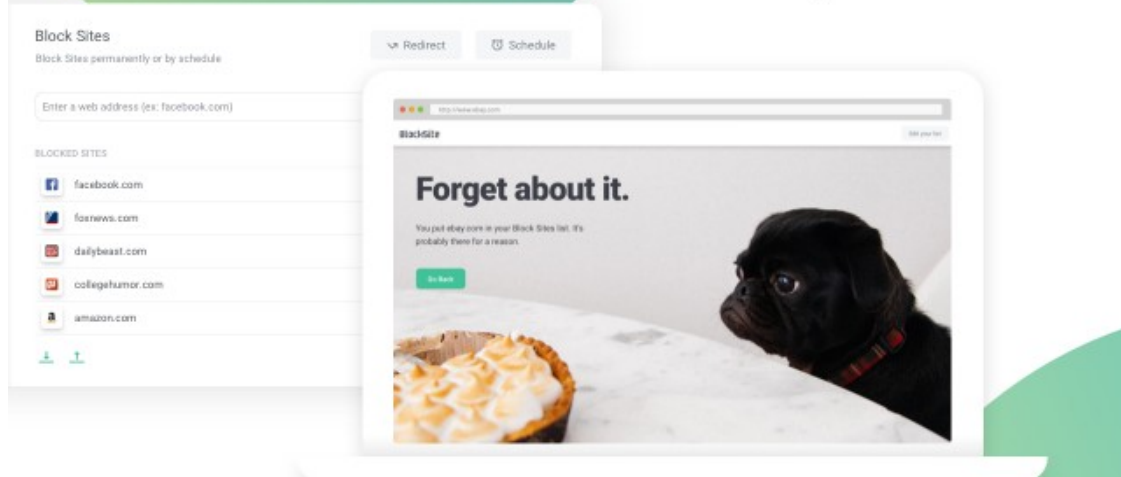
Block Sites
Block Sites permanently or by schedule

Redirect
Schedule

Enter a web address (ex: facebook.com)

BLOCKED SITES
facebook.com
foxnews.com
dailybeast.com
collegehumor.com
amazon.com

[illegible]

BlockSite
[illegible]

Forget about it.

You put ebay.com in your Block Sites list. It's probably there for a reason.

Go Back